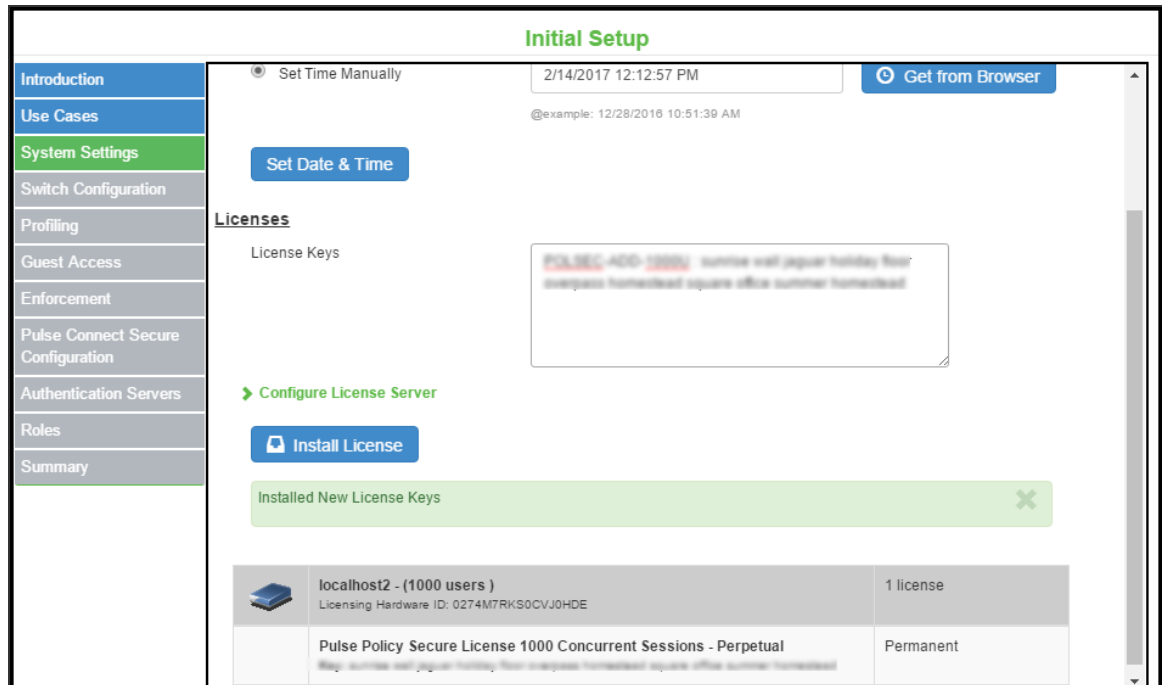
Initial Setup

Introduction
Use Cases
System Settings
Switch Configuration
Profiling
Guest Access
Enforcement
Pulse Connect Secure Configuration
Authentication Servers
Roles
Summary

Set Time Manually
2/14/2017 12:12:57 PM
Get from Browser
@example: 12/28/2016 10:51:39 AM

Set Date & Time

Licenses

License Keys
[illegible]

Configure License Server

Install License

Installed New License Keys

| | localhost2 - (1000 users ) Licensing Hardware ID: 0274M7RKS0CVJ0HDE | 1 license |
|---|---|---|
| | Pulse Policy Secure License 1000 Concurrent Sessions - Perpetual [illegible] | Permanent |